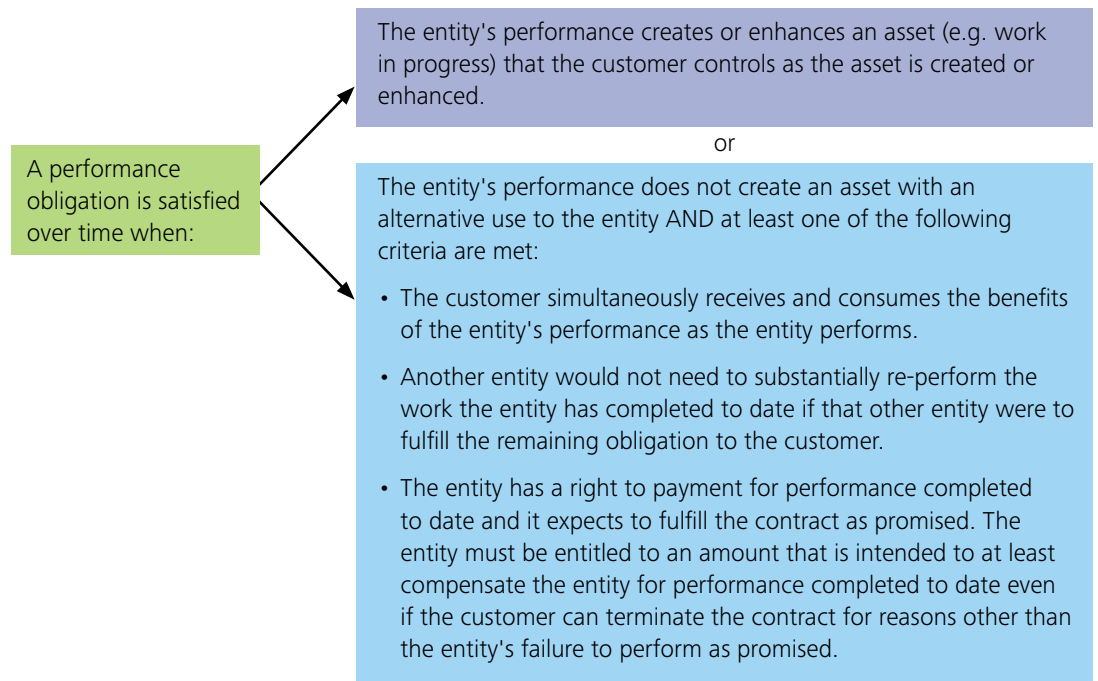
A performance obligation is satisfied over time when:

The entity's performance creates or enhances an asset (e.g. work in progress) that the customer controls as the asset is created or enhanced.

or

The entity's performance does not create an asset with an alternative use to the entity AND at least one of the following criteria are met:

• The customer simultaneously receives and consumes the benefits of the entity's performance as the entity performs.

• Another entity would not need to substantially re-perform the work the entity has completed to date if that other entity were to fulfill the remaining obligation to the customer.

• The entity has a right to payment for performance completed to date and it expects to fulfill the contract as promised. The entity must be entitled to an amount that is intended to at least compensate the entity for performance completed to date even if the customer can terminate the contract for reasons other than the entity's failure to perform as promised.